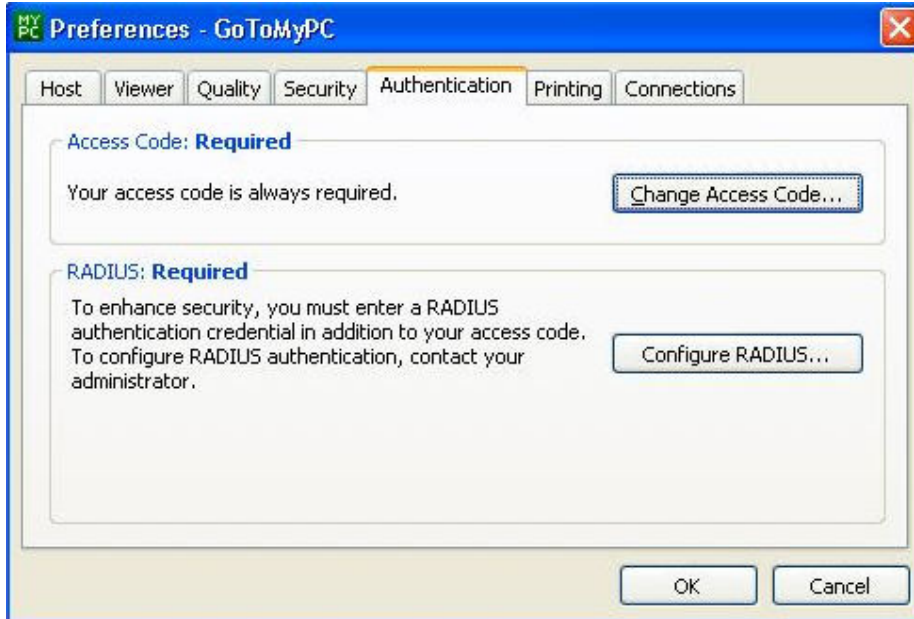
MY PC Preferences - GoToMyPC

Host | Viewer | Quality | Security | Authentication | Printing | Connections

Access Code: **Required**

Your access code is always required.

Change Access Code...

RADIUS: **Required**

To enhance security, you must enter a RADIUS authentication credential in addition to your access code. To configure RADIUS authentication, contact your administrator.

Configure RADIUS...

OK

Cancel